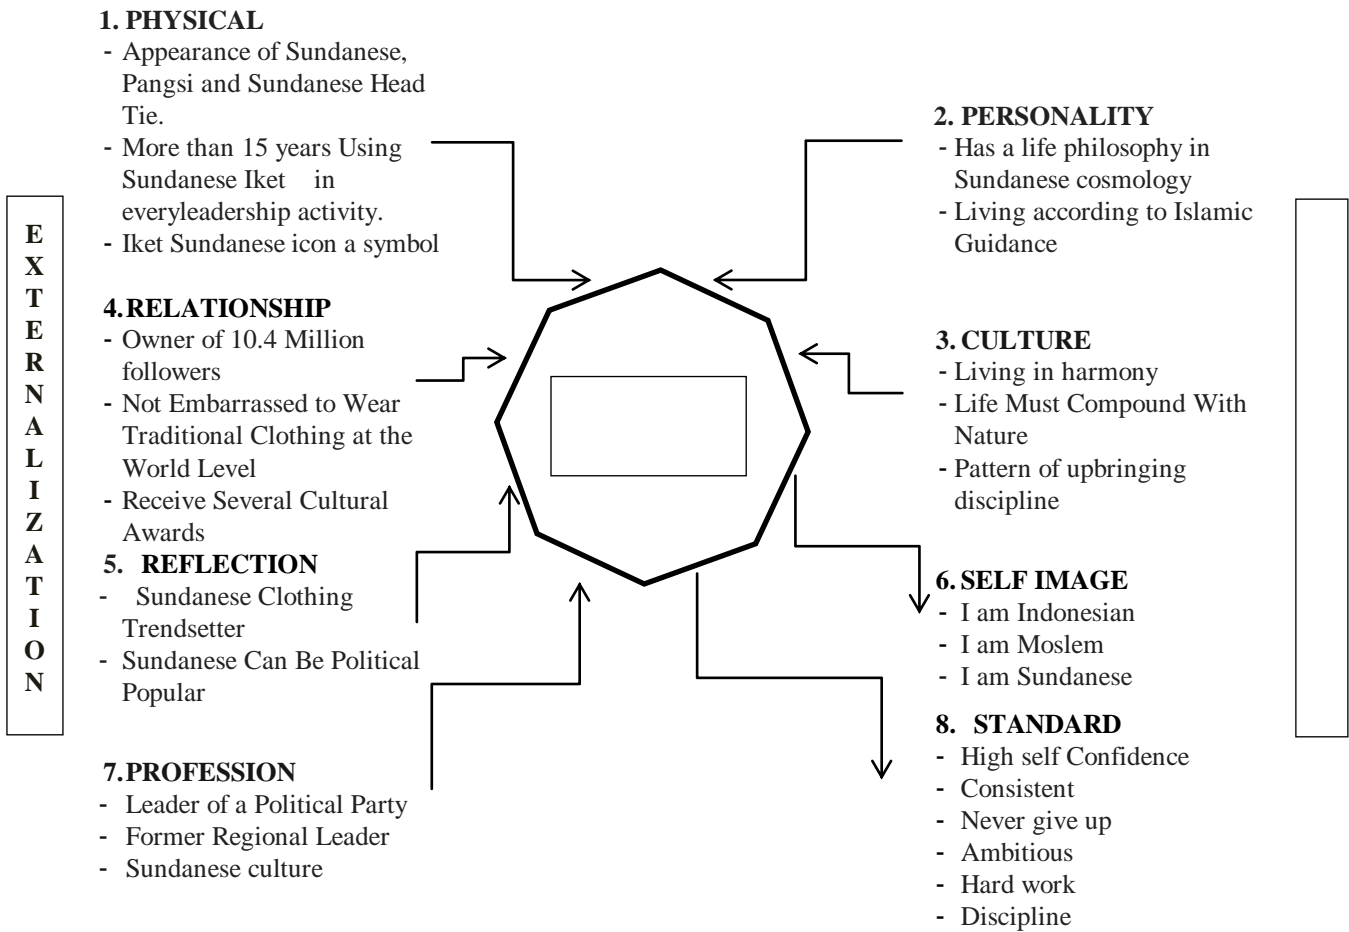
E
X
T
E
R
N
A
L
I
Z
A
T
I
O
N

1. PHYSICAL
- Appearance of Sundanese, Pangsi and Sundanese Head Tie.
- More than 15 years Using Sundanese Iket in everyleadership activity.
- Iket Sundanese icon a symbol

4. RELATIONSHIP
- Owner of 10.4 Million followers
- Not Embarrassed to Wear Traditional Clothing at the World Level
- Receive Several Cultural Awards

5. REFLECTION
- Sundanese Clothing Trendsetter
- Sundanese Can Be Political Popular

7. PROFESSION
- Leader of a Political Party
- Former Regional Leader
- Sundanese culture

2. PERSONALITY
- Has a life philosophy in Sundanese cosmology
- Living according to Islamic Guidance

3. CULTURE
- Living in harmony
- Life Must Compound With Nature
- Pattern of upbringing discipline

6. SELF IMAGE
- I am Indonesian
- I am Moslem
- I am Sundanese

8. STANDARD
- High self Confidence
- Consistent
- Never give up
- Ambitious
- Hard work
- Discipline